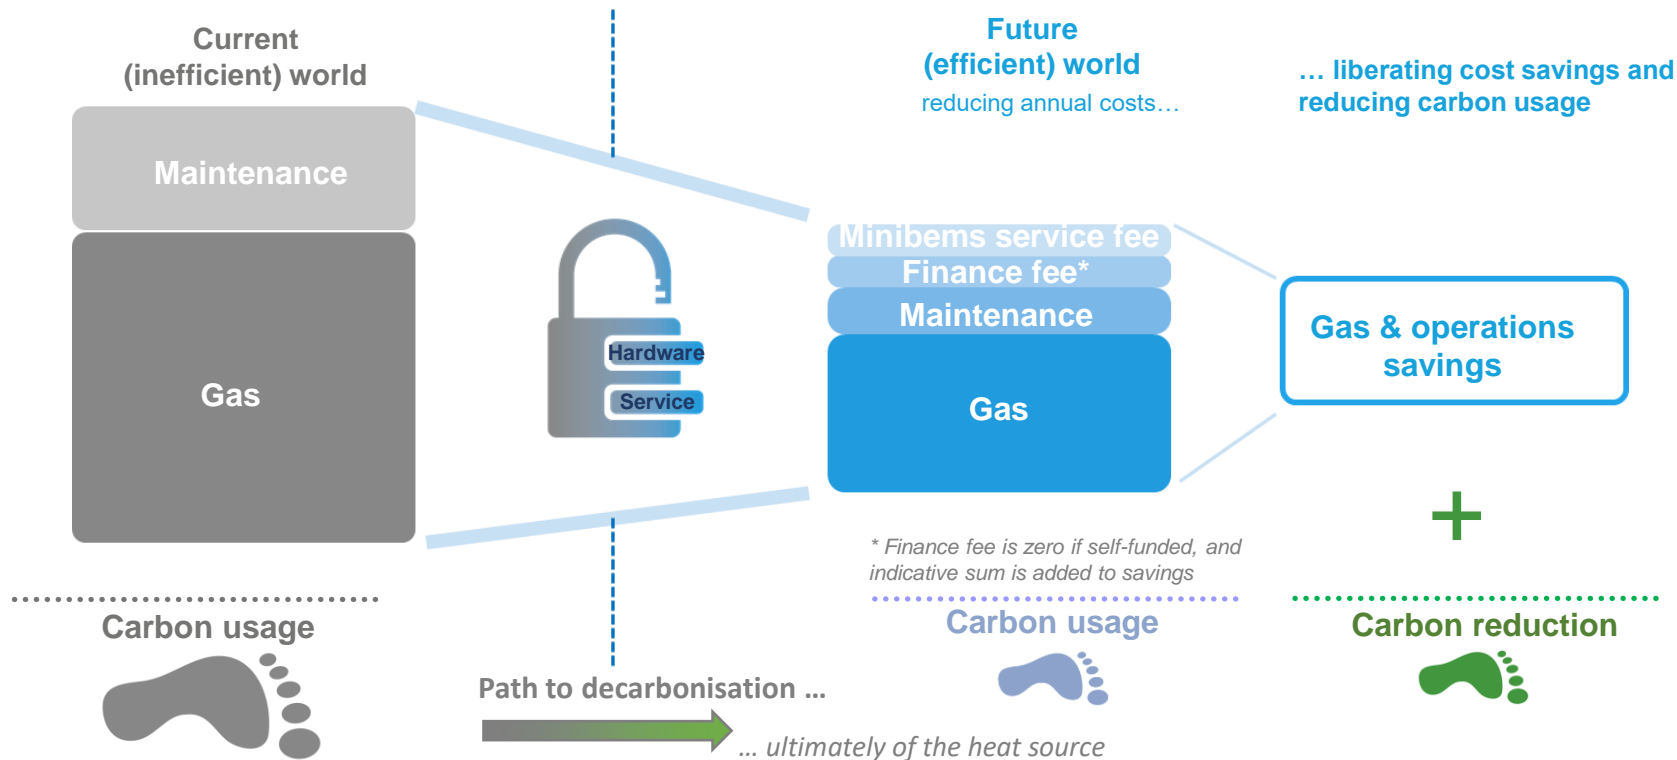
Current (inefficient) world

Future (efficient) world

reducing annual costs…

… liberating cost savings and reducing carbon usage

Maintenance

Gas

Hardware

Service

Minibems service fee

Finance fee*

Maintenance

Gas

Gas & operations savings

+

* Finance fee is zero if self-funded, and indicative sum is added to savings

Carbon usage

Carbon usage

Carbon reduction

Path to decarbonisation …

… ultimately of the heat source